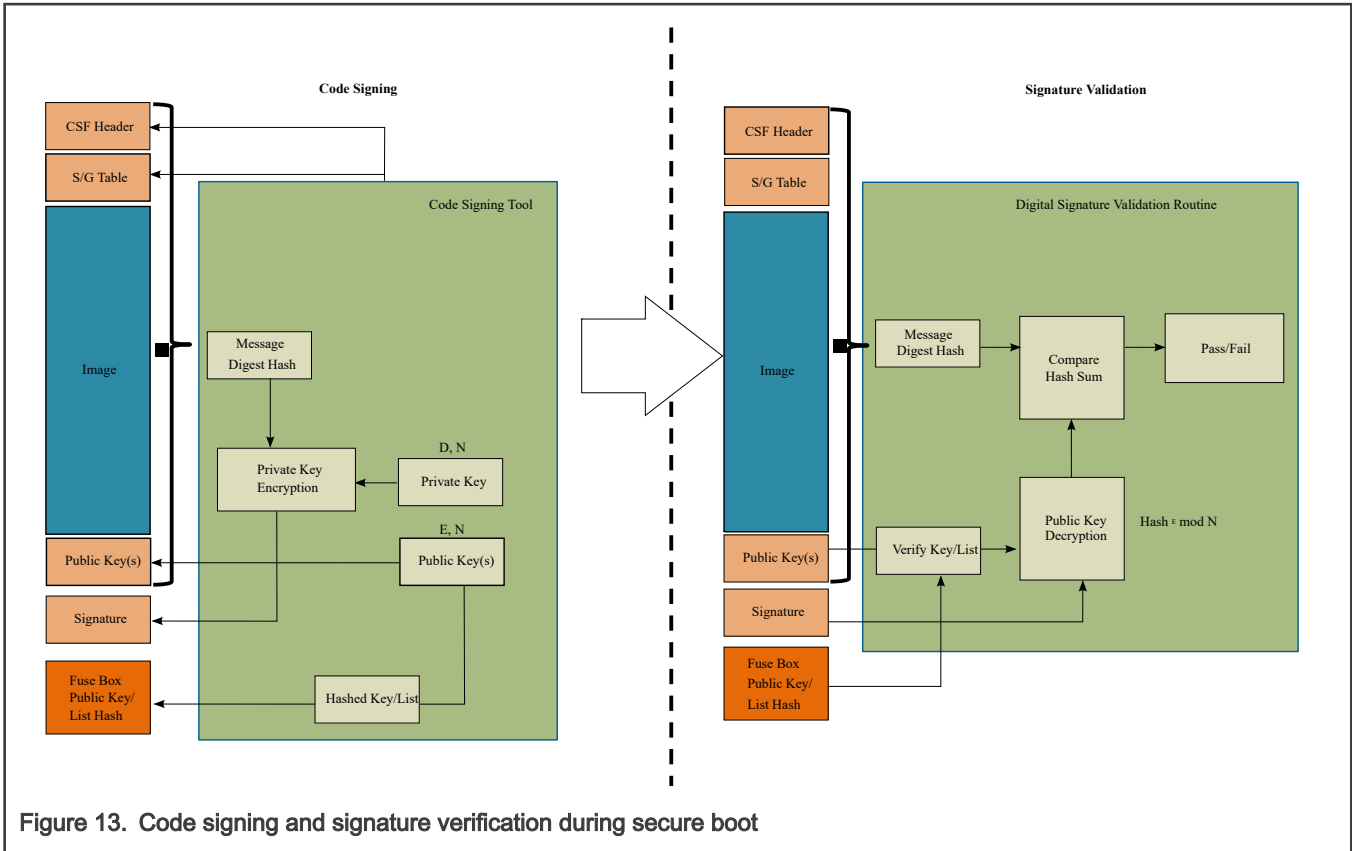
Code Signing

CSF Header

S/G Table

Code Signing Tool

Image

Message Digest Hash

Private Key Encryption

D, N

Private Key

E, N

Public Key(s)

Public Key(s)

Signature

Fuse Box Public Key/ List Hash

Hashed Key/List

Signature Validation

CSF Header

S/G Table

Digital Signature Validation Routine

Image

Message Digest Hash

Compare Hash Sum

Pass/Fail

Public Key(s)

Verify Key/List

Public Key Decryption

Hash $^{E}$ mod N

Signature

Fuse Box Public Key/ List Hash

Figure 13. Code signing and signature verification during secure boot